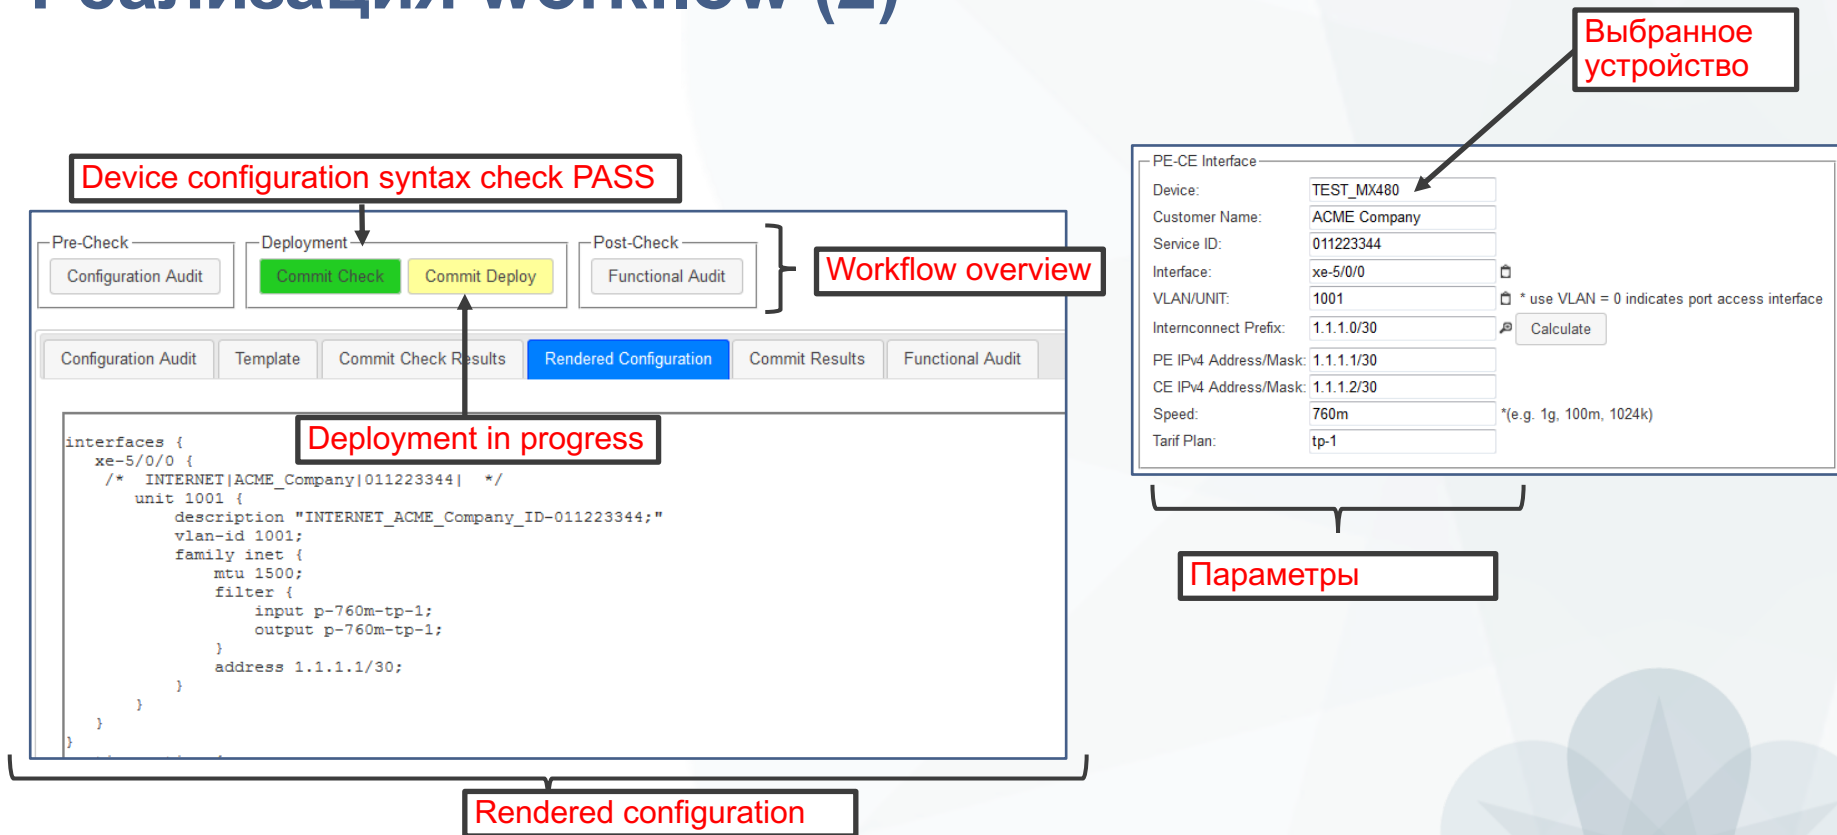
Выбранное устройство

Device configuration syntax check PASS

Pre-Check
Configuration Audit

Deployment
Commit Check
Commit Deploy

Post-Check
Functional Audit

Workflow overview

Configuration Audit | Template | Commit Check Results | Rendered Configuration | Commit Results | Functional Audit

Deployment in progress

```
interfaces {
    xe-5/0/0 {
     /*  INTERNET|ACME_Company|011223344|  */
        unit 1001 {
            description "INTERNET_ACME_Company_ID-011223344;"
            vlan-id 1001;
            family inet {
                mtu 1500;
                filter {
                    input p-760m-tp-1;
                    output p-760m-tp-1;
                }
                address 1.1.1.1/30;
            }
        }
    }
}
```

PE-CE Interface
Device: TEST_MX480
Customer Name: ACME Company
Service ID: 011223344
Interface: xe-5/0/0
VLAN/UNIT: 1001 * use VLAN = 0 indicates port access interface
Internconnect Prefix: 1.1.1.0/30 Calculate
PE IPv4 Address/Mask: 1.1.1.1/30
CE IPv4 Address/Mask: 1.1.1.2/30
Speed: 760m *(e.g. 1g, 100m, 1024k)
Tarif Plan: tp-1

Параметры

Rendered configuration